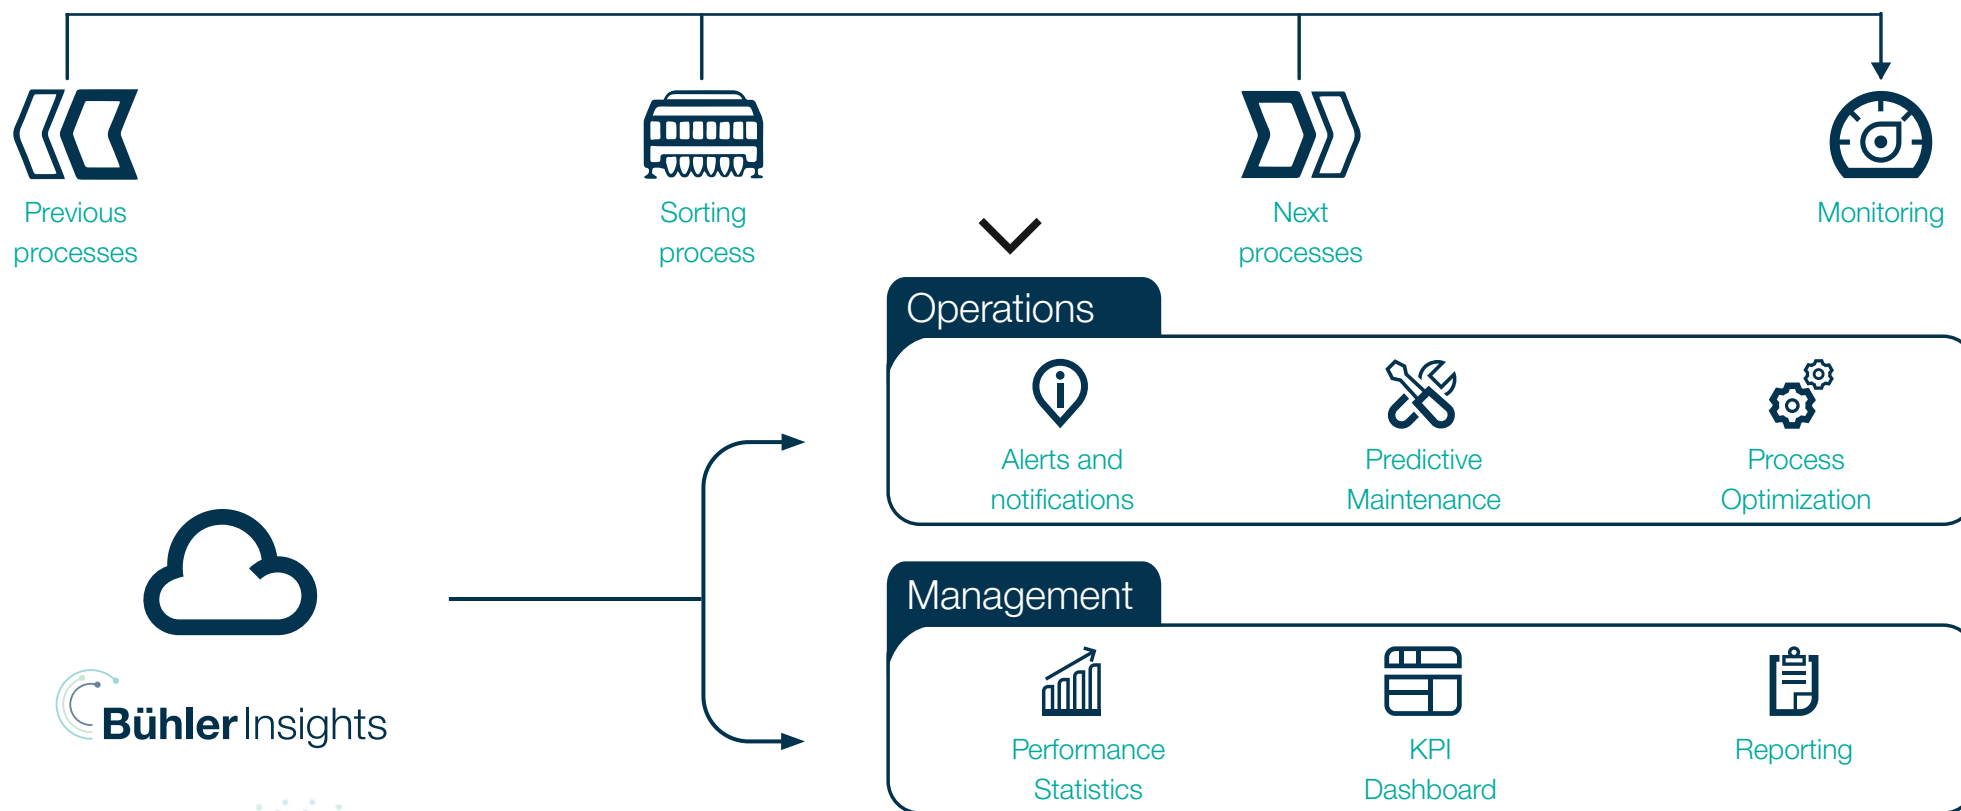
Previous processes

Sorting process

Next processes

Monitoring

Operations

Alerts and notifications

Predictive Maintenance

Process Optimization

Management

Performance Statistics

KPI Dashboard

Reporting

Bühler Insights